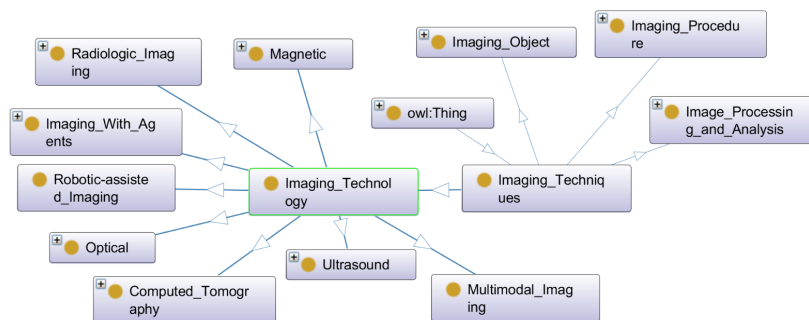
Radiologic_Imaging

Magnetic

Imaging_Object

Imaging_Procedure

owl:Thing

Image_Processing_and_Analysis

Imaging_With_Agents

Robotic-assisted_Imaging

Imaging_Technology

Imaging_Techniques

Optical

Ultrasound

Computed_Tomography

Multimodal_Imaging